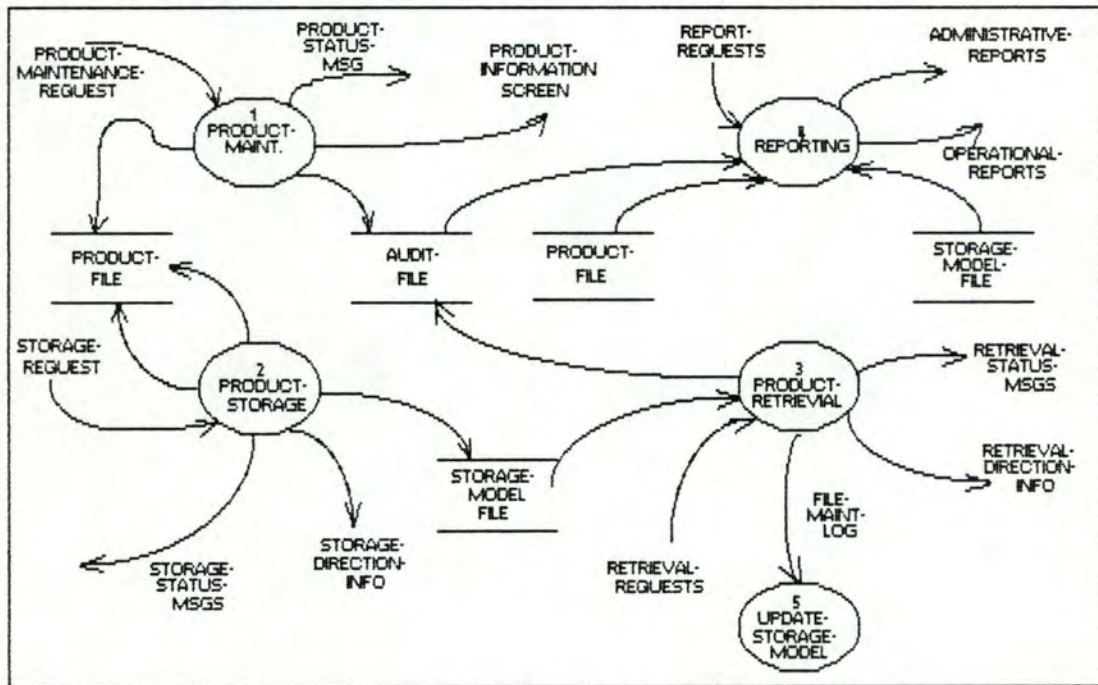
PRODUCT-MAINTENANCE-REQUEST

PRODUCT-STATUS-MSG

PRODUCT-INFORMATION SCREEN

1
PRODUCT-MAINT.

REPORT-REQUESTS

ADMINISTRATIVE-REPORTS

4
REPORTING

OPERATIONAL-REPORTS

PRODUCT-FILE

AUDIT-FILE

PRODUCT-FILE

STORAGE-MODEL-FILE

STORAGE-REQUEST

2
PRODUCT-STORAGE

3
PRODUCT-RETRIEVIAL

RETRIEVAL-STATUS-MSGS

RETRIEVAL-DIRECTION-INFO

STORAGE-MODEL FILE

FILE-MAINT-LOG

STORAGE-STATUS-MSGS

STORAGE-DIRECTION-INFO

RETRIEVAL-REQUESTS

5
UPDATE-STORAGE-MODEL